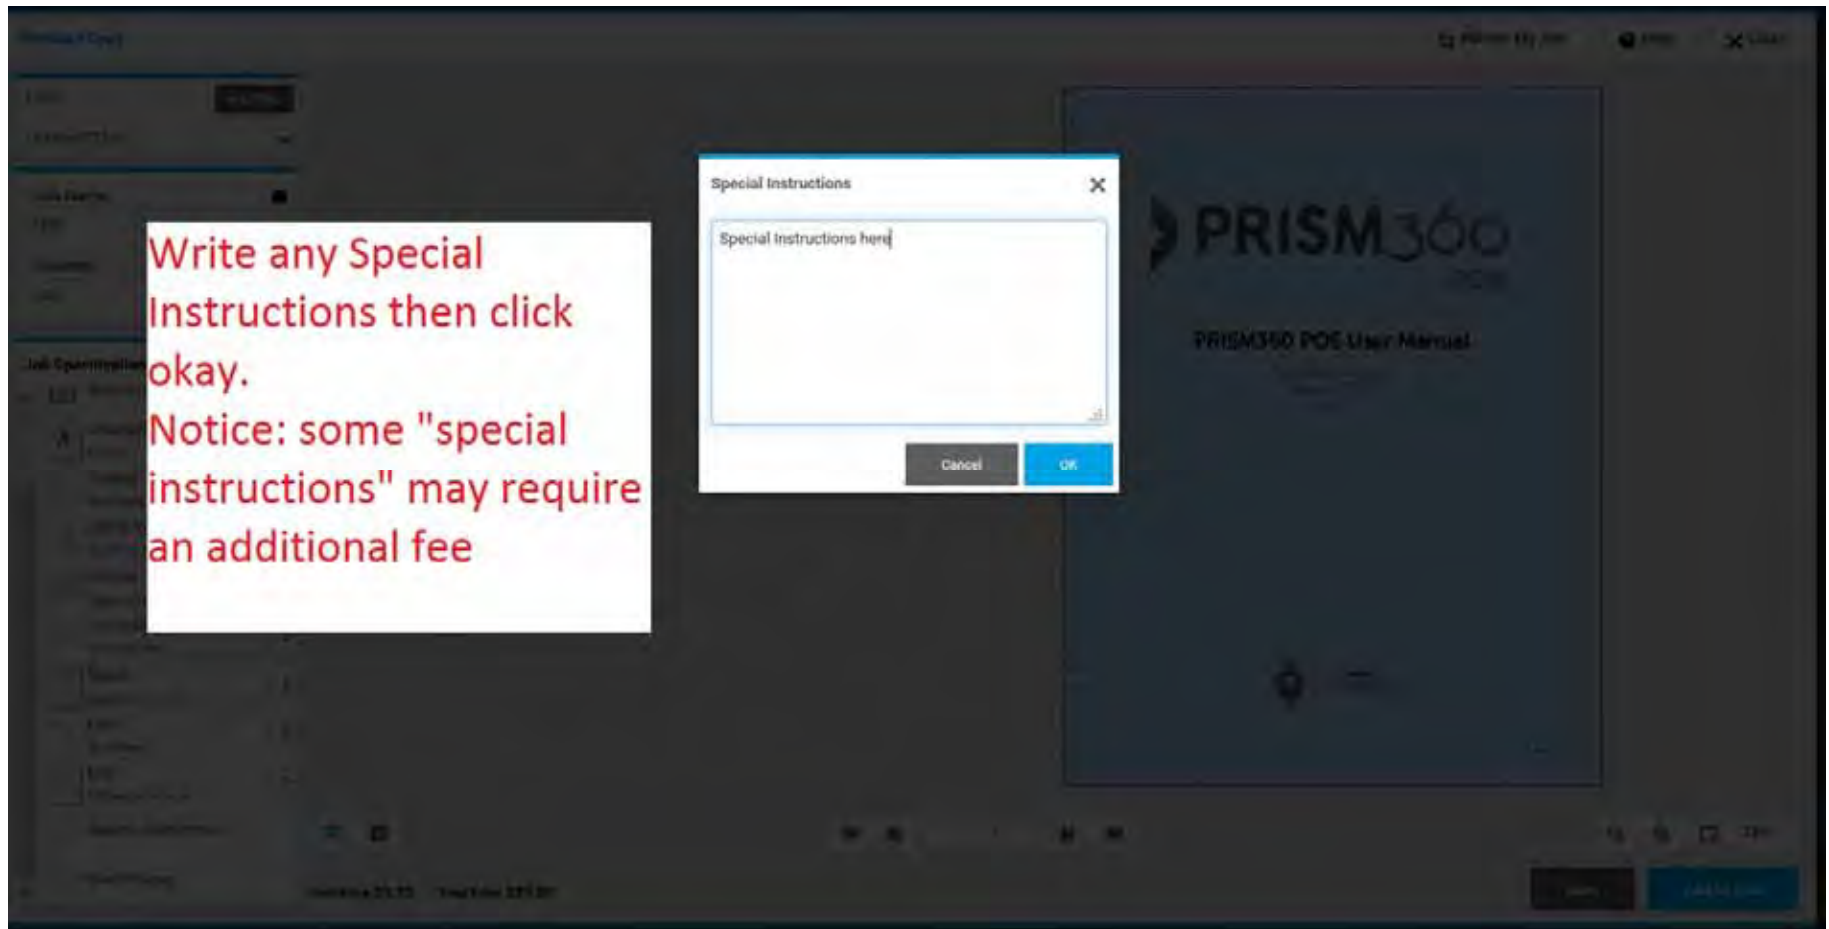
Write any Special Instructions then click okay.
Notice: some "special instructions" may require an additional fee

Special Instructions

Special Instructions here

Cancel

OK

PRISM360

PRISM360 POS User Manual